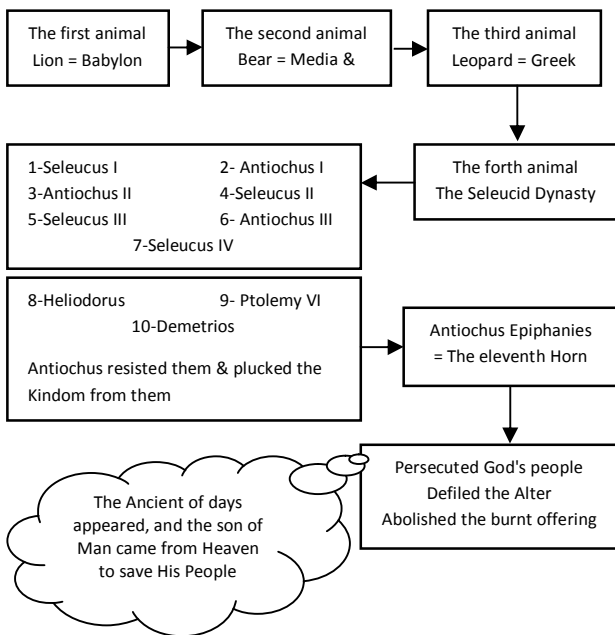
The first animal
Lion = Babylon

The second animal
Bear = Media &

The third animal
Leopard = Greek

The forth animal
The Seleucid Dynasty

1-Seleucus I
2- Antiochus I
3-Antiochus II
4-Seleucus II
5-Seleucus III
6- Antiochus III
7-Seleucus IV

8-Heliodorus
9- Ptolemy VI
10-Demetrios

Antiochus resisted them & plucked the Kindom from them

Antiochus Epiphanies
= The eleventh Horn

Persecuted God's people
Defiled the Alter
Abolished the burnt offering

The Ancient of days appeared, and the son of Man came from Heaven to save His People